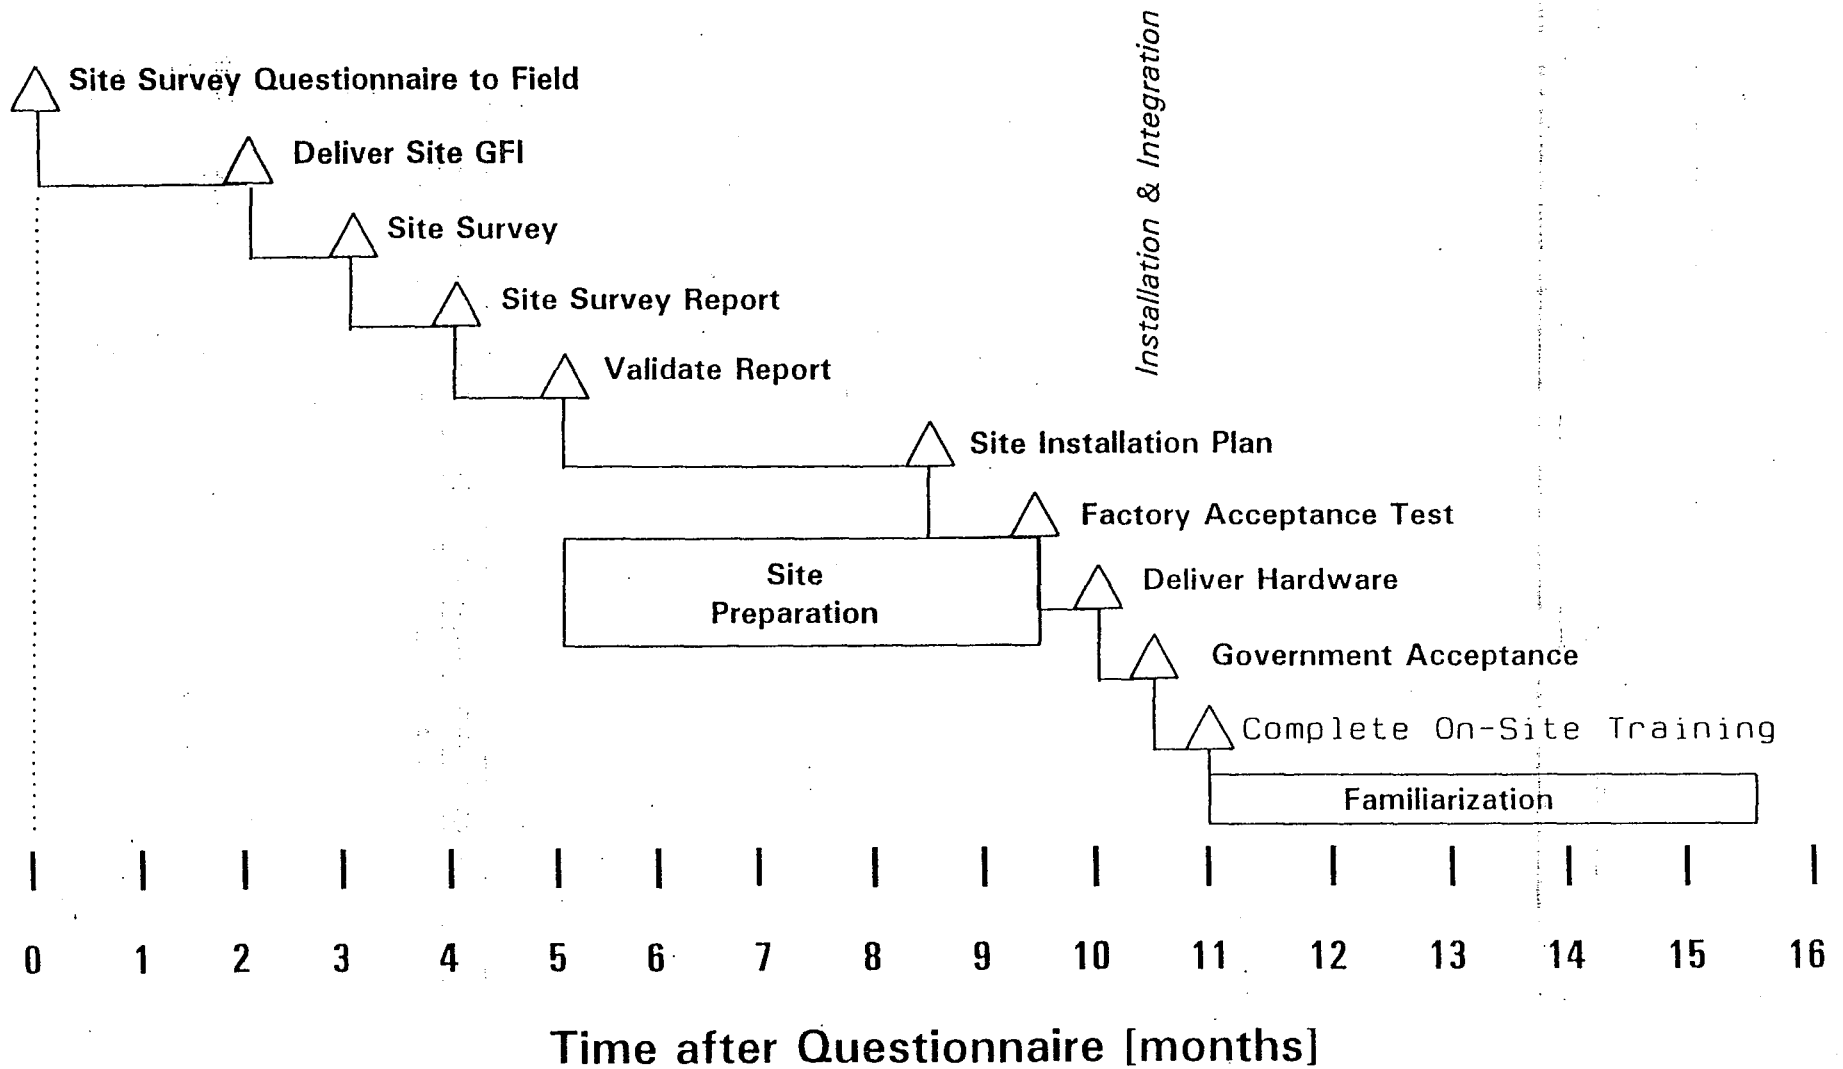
Installation & Integration

Site Survey Questionnaire to Field

Deliver Site GFI

Site Survey

Site Survey Report

Validate Report

Site Installation Plan

Factory Acceptance Test

Site Preparation

Deliver Hardware

Government Acceptance

Complete On-Site Training

Familiarization

0 1 2 3 4 5 6 7 8 9 10 11 12 13 14 15 16

Time after Questionnaire [months]